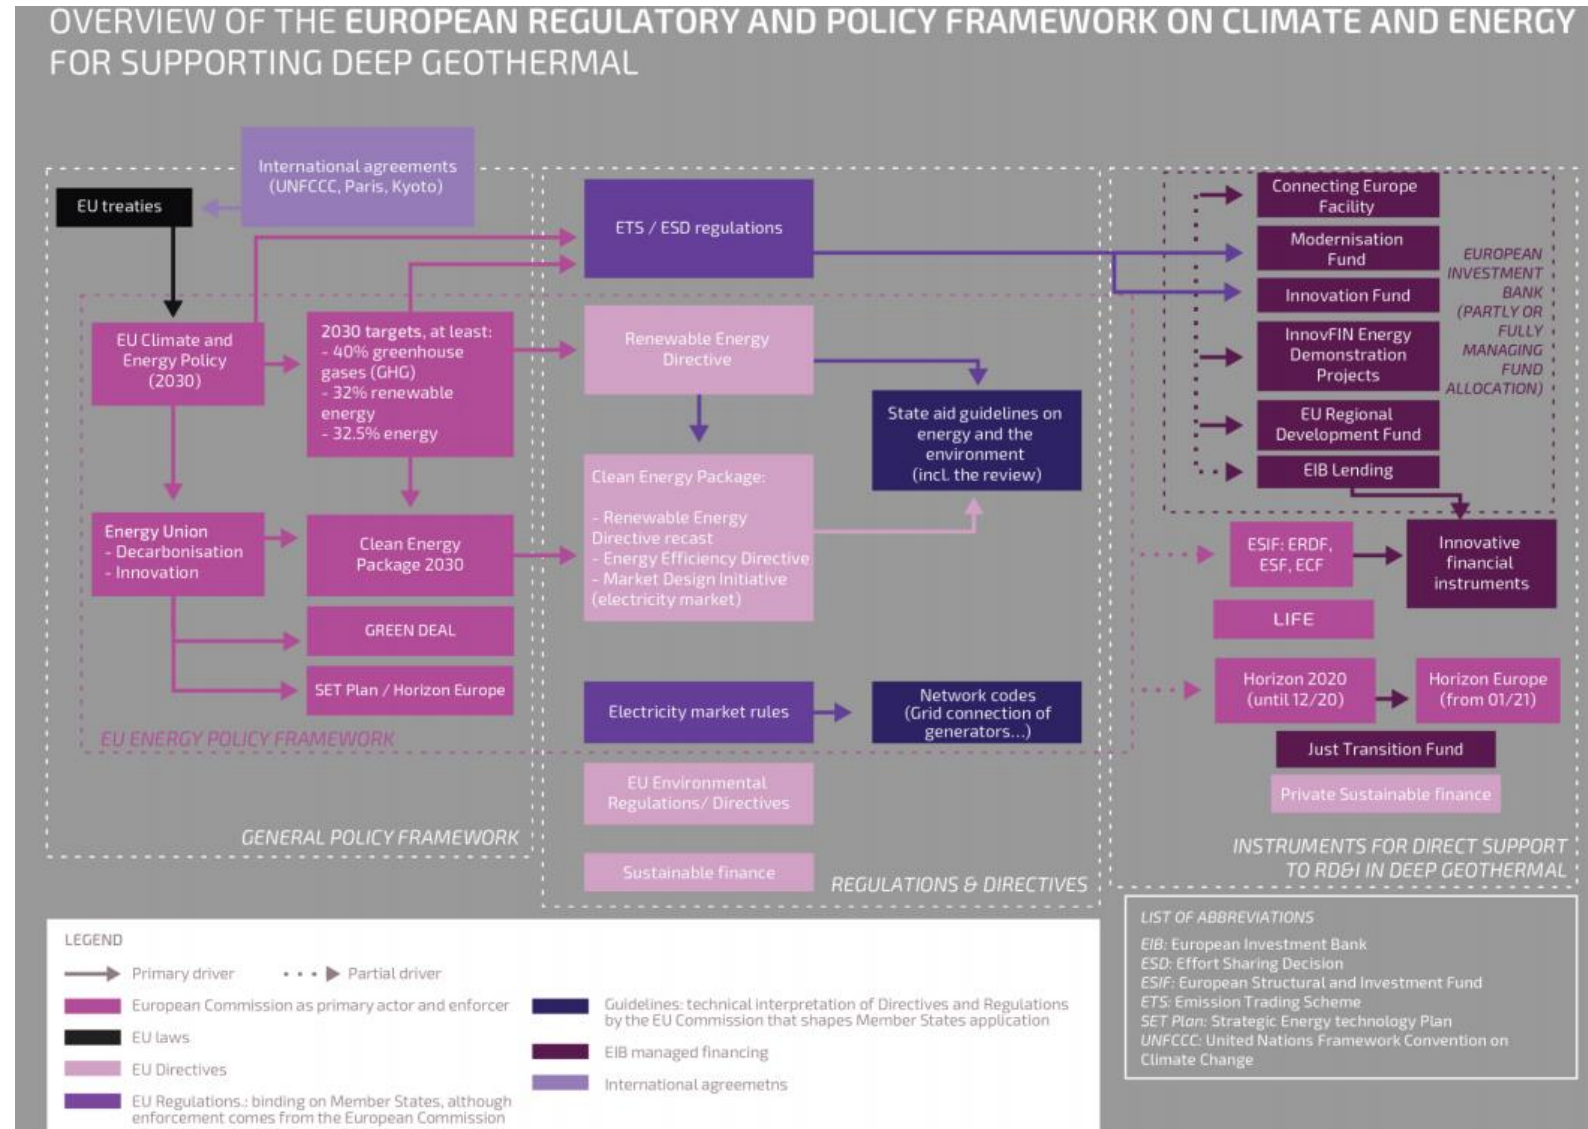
OVERVIEW OF THE EUROPEAN REGULATORY AND POLICY FRAMEWORK ON CLIMATE AND ENERGY FOR SUPPORTING DEEP GEOTHERMAL

International agreements (UNFCCC, Paris, Kyoto)

EU treaties

EU Climate and Energy Policy (2030)

2030 targets, at least:
- 40% greenhouse gases (GHG)
- 32% renewable energy
- 32.5% energy

Energy Union
- Decarbonisation
- Innovation

Clean Energy Package 2030

GREEN DEAL

SET Plan / Horizon Europe

EU ENERGY POLICY FRAMEWORK

GENERAL POLICY FRAMEWORK

ETS / ESD regulations

Renewable Energy Directive

Clean Energy Package:
- Renewable Energy Directive recast
- Energy Efficiency Directive
- Market Design Initiative (electricity market)

State aid guidelines on energy and the environment (incl. the review)

Electricity market rules

Network codes (Grid connection of generators...)

EU Environmental Regulations/ Directives

Sustainable finance

REGULATIONS & DIRECTIVES

Connecting Europe Facility

Modernisation Fund

Innovation Fund

InnovFIN Energy Demonstration Projects

EU Regional Development Fund

EIB Lending

EUROPEAN INVESTMENT BANK (PARTLY OR FULLY MANAGING FUND ALLOCATION)

ESIF: ERDF, ESF, ECF

Innovative financial instruments

LIFE

Horizon 2020 (until 12/20)

Horizon Europe (from 01/21)

Just Transition Fund

Private Sustainable finance

INSTRUMENTS FOR DIRECT SUPPORT TO RD&I IN DEEP GEOTHERMAL

LEGEND
Primary driver
Partial driver
European Commission as primary actor and enforcer
EU laws
EU Directives
EU Regulations.: binding on Member States, although enforcement comes from the European Commission
Guidelines: technical interpretation of Directives and Regulations by the EU Commission that shapes Member States application
EIB managed financing
International agreemetns

LIST OF ABBREVIATIONS
EIB: European Investment Bank
ESD: Effort Sharing Decision
ESIF: European Structural and Investment Fund
ETS: Emission Trading Scheme
SET Plan: Strategic Energy technology Plan
UNFCCC: United Nations Framework Convention on Climate Change